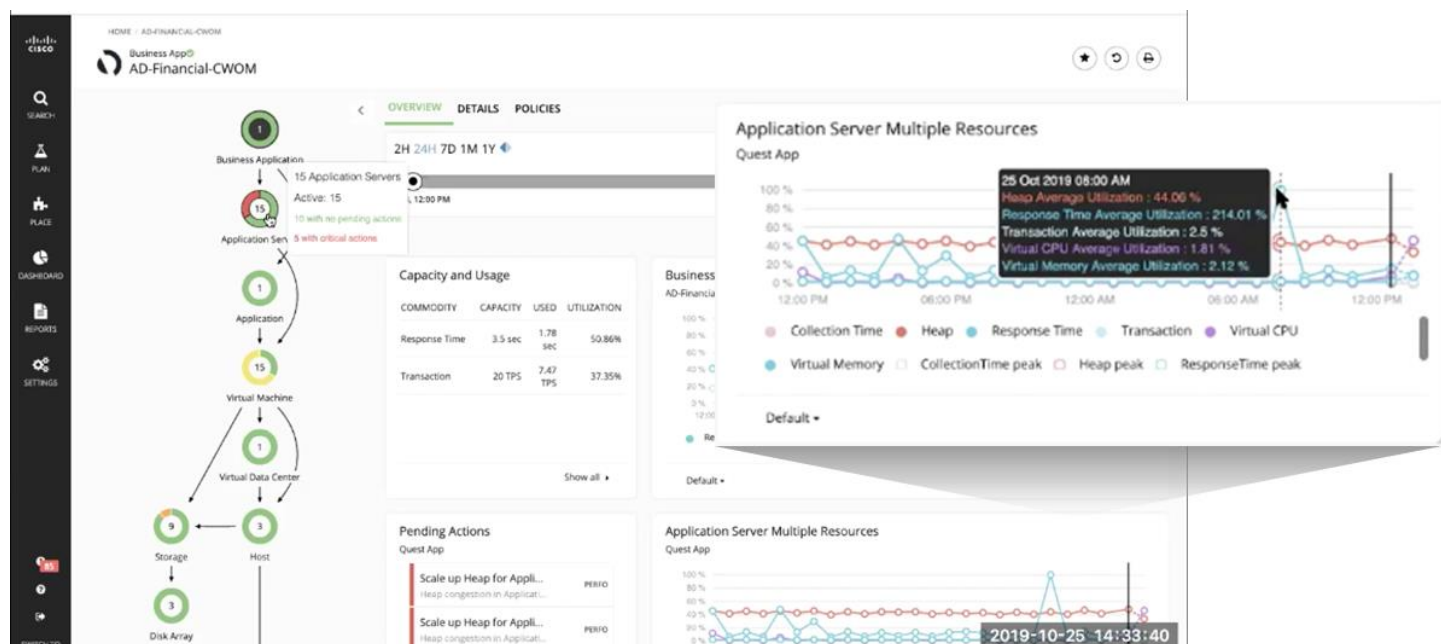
cisco

SEARCH

PLAN

PLACE

DASHBOARD

REPORTS

SETTINGS

HOME / AD-FINANCIAL-CWOM

Business App

AD-Financial-CWOM

OVERVIEW DETAILS POLICIES

2H 24H 7D 1M 1Y

12:00 PM

1
Business Application

15
Application Servers

15 Application Servers
Active: 15
10 with no pending actions
5 with critical actions

1
Application

15
Virtual Machine

1
Virtual Data Center

9
Storage

3
Host

3
Disk Array

Capacity and Usage

| COMMODITY | CAPACITY | USED | UTILIZATION |
|---|---|---|---|
| Response Time | 3.5 sec | 1.78 sec | 50.86% |
| Transaction | 20 TPS | 7.47 TPS | 37.35% |

Show all ▸

Business
AD-Financia

Default ▾

Pending Actions
Quest App

Scale up Heap for Appli...
Heap congestion in Applicati...
PERFO

Scale up Heap for Appli...
Heap congestion in Applicati...
PERFO

Application Server Multiple Resources
Quest App

2019-10-25 14:33:40

Application Server Multiple Resources
Quest App

100 %
80 %
60 %
40 %
20 %
0 %

12:00 PM 06:00 PM 12:00 AM 06:00 AM 12:00 PM

25 Oct 2019 08:00 AM
Heap Average Utilization : 44.06 %
Response Time Average Utilization : 214.01 %
Transaction Average Utilization : 2.5 %
Virtual CPU Average Utilization : 1.81 %
Virtual Memory Average Utilization : 2.12 %

Collection Time Heap Response Time Transaction Virtual CPU

Virtual Memory CollectionTime peak Heap peak ResponseTime peak

Default ▾